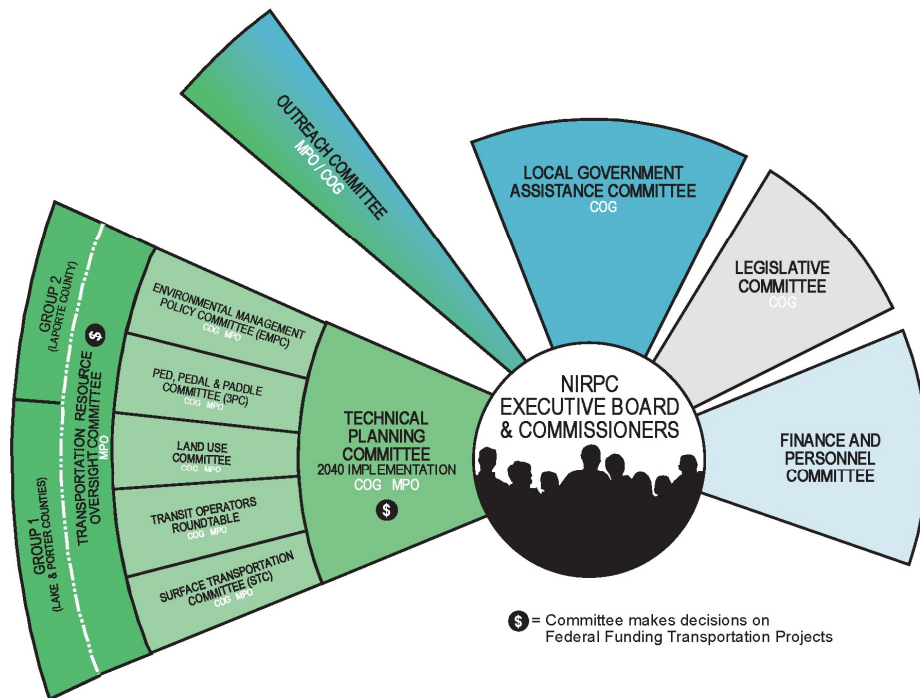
OUTREACH COMMITTEE
MPO / COG

LOCAL GOVERNMENT ASSISTANCE COMMITTEE
COG

LEGISLATIVE COMMITTEE
COG

FINANCE AND PERSONNEL COMMITTEE

NIRPC EXECUTIVE BOARD & COMMISSIONERS

TECHNICAL PLANNING COMMITTEE
2040 IMPLEMENTATION
COG MPO
$

ENVIRONMENTAL MANAGEMENT POLICY COMMITTEE (EMPC)
COG MPO

PED, PEDAL & PADDLE COMMITTEE (3PC)
COG MPO

LAND USE COMMITTEE
COG MPO

TRANSIT OPERATORS ROUNDTABLE
COG MPO

SURFACE TRANSPORTATION COMMITTEE (STC)
COG MPO

TRANSPORTATION RESOURCE OVERSIGHT COMMITTEE
MPO
$

GROUP 2
(LAPORTE COUNTY)

GROUP 1
(LAKE & PORTER COUNTIES)

$ = Committee makes decisions on Federal Funding Transportation Projects